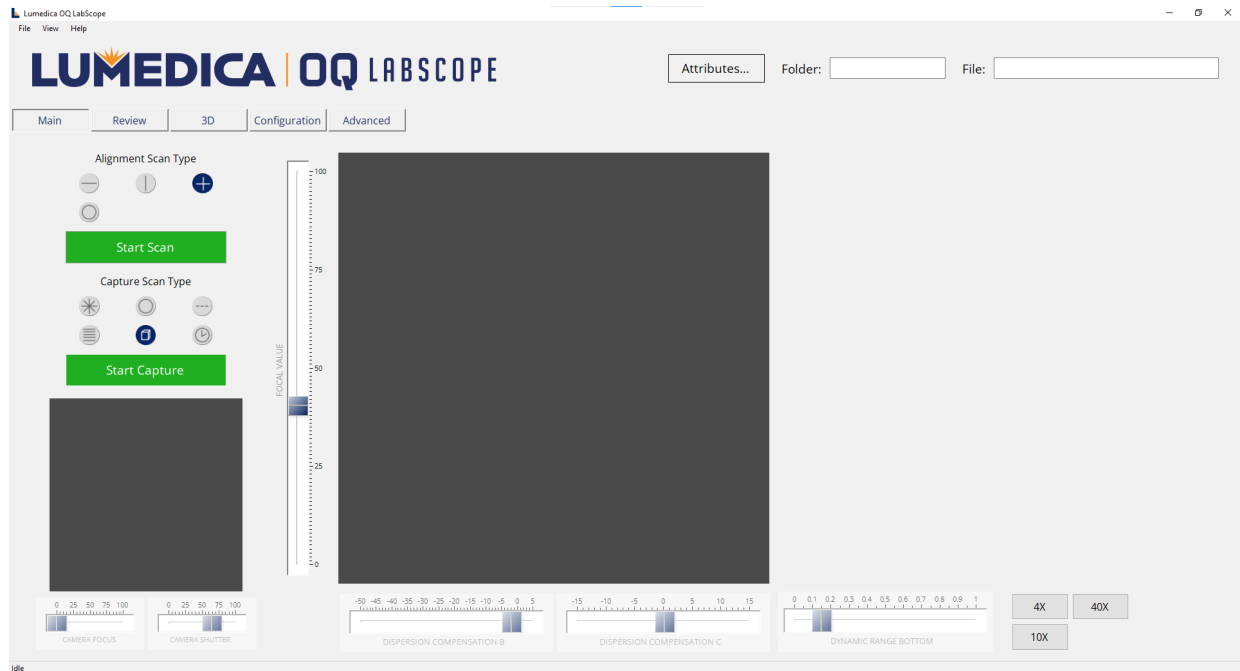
Lumedica OQ LabScope
File View Help

LUMEDICA | OQ LABSCOPE

Attributes... Folder: File:

Main Review 3D Configuration Advanced

Alignment Scan Type

Start Scan

Capture Scan Type

Start Capture

100
75
FOCAL VALUE
50
25
0

0 25 50 75 100
CAMERA FOCUS

0 25 50 75 100
CAMERA SHUTTER

-50 -45 -40 -35 -30 -25 -20 -15 -10 -5 0 5
DISPERSION COMPENSATION B

-15 -10 -5 0 5 10 15
DISPERSION COMPENSATION C

0 0.1 0.2 0.3 0.4 0.5 0.6 0.7 0.8 0.9 1
DYNAMIC RANGE BOTTOM

4X 40X
10X

Idle